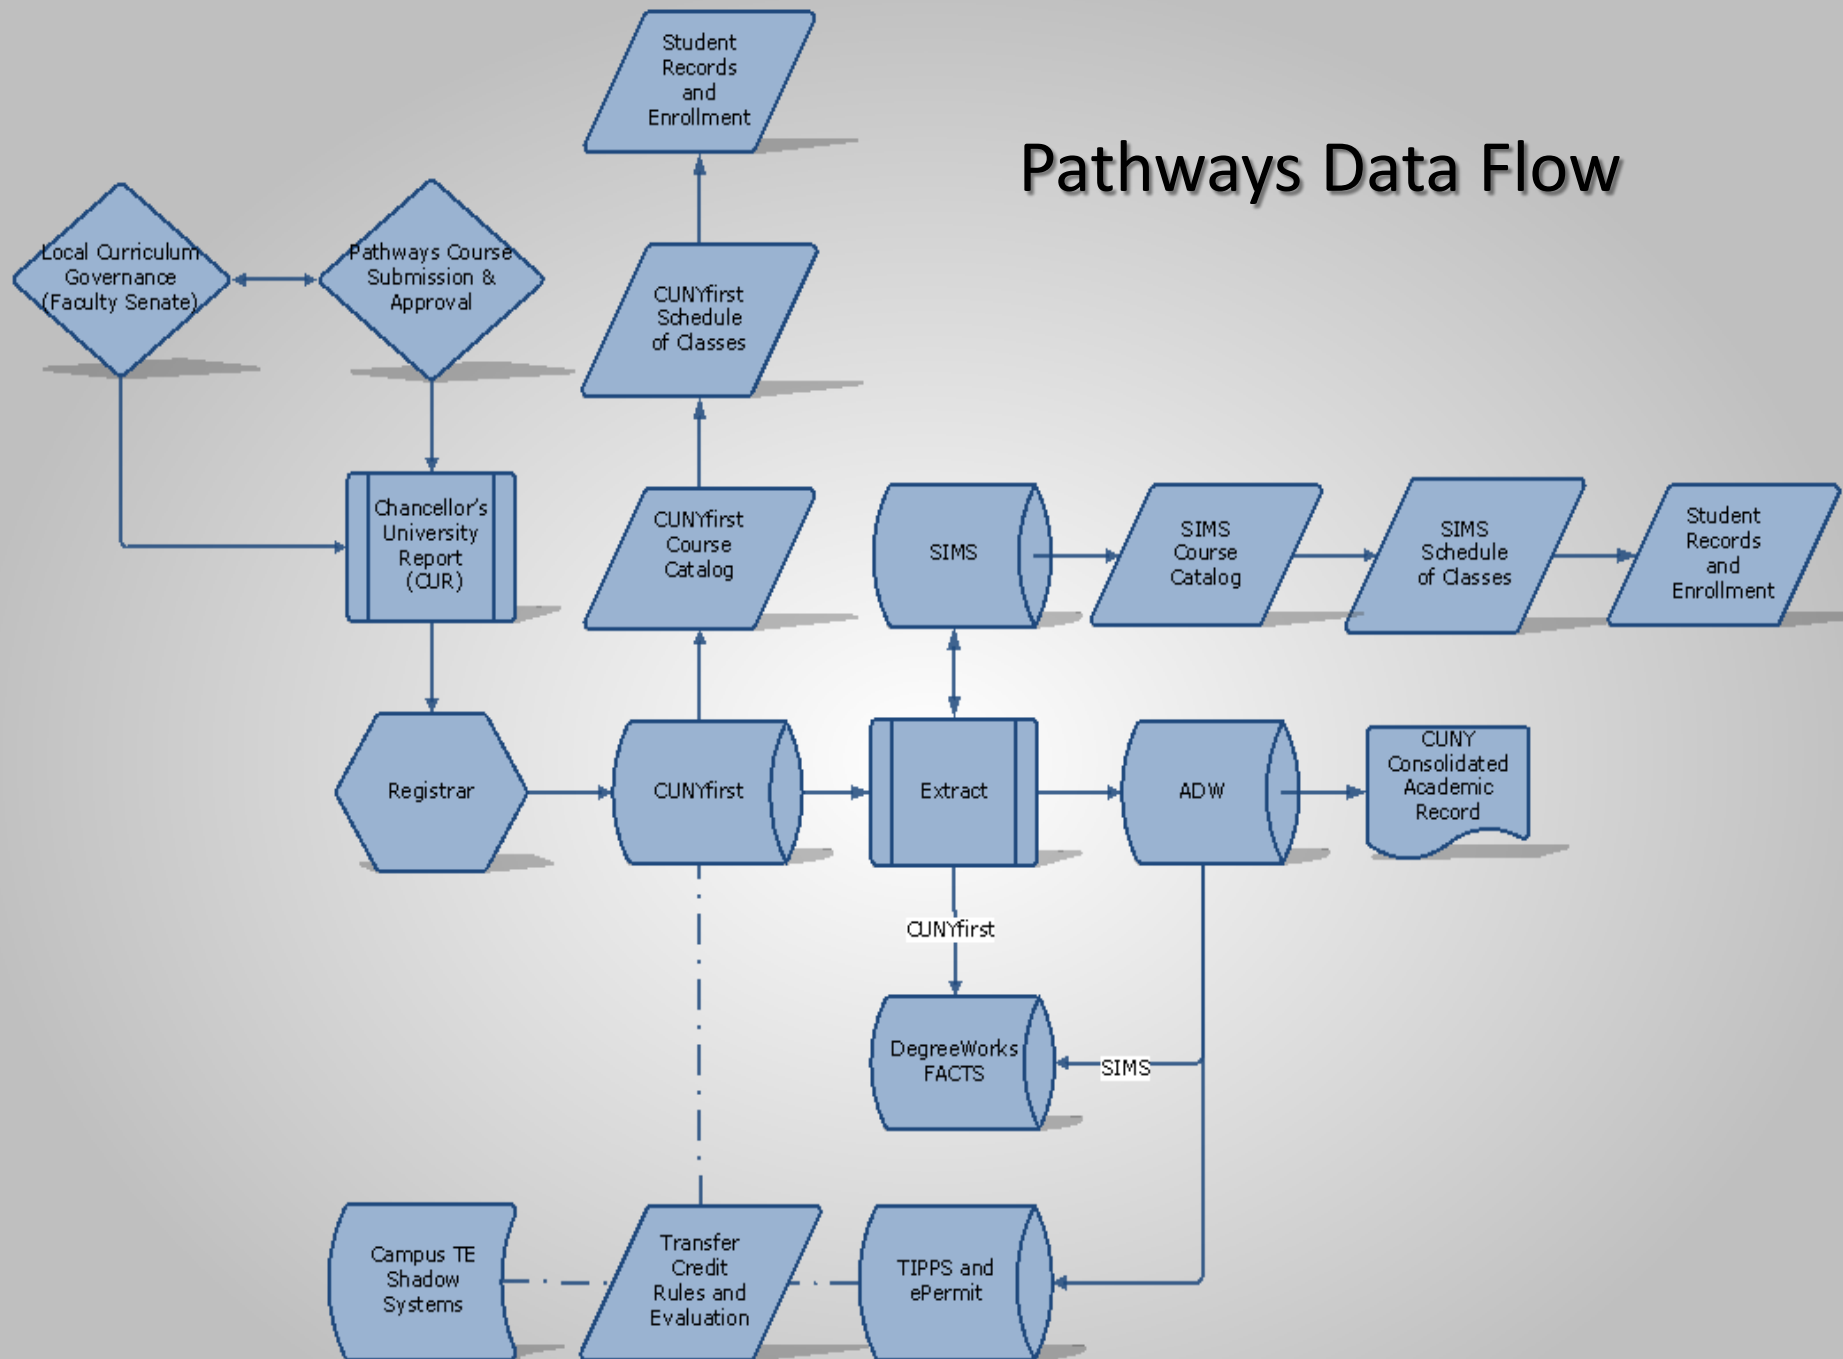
Pathways Data Flow

Student Records and Enrollment

Local Curriculum Governance (Faculty Senate)

Pathways Course Submission & Approval

CUNYfirst Schedule of Classes

Chancellor's University Report (CUR)

CUNYfirst Course Catalog

SIMS

SIMS Course Catalog

SIMS Schedule of Classes

Student Records and Enrollment

Registrar

CUNYfirst

Extract

ADW

CUNY Consolidated Academic Record

CUNYfirst

DegreeWorks FACTS

SIMS

Campus TE Shadow Systems

Transfer Credit Rules and Evaluation

TIPPS and ePermit